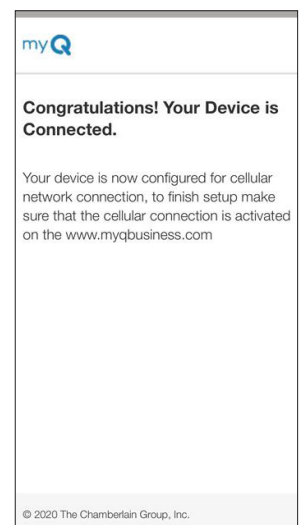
myQ

Congratulations! Your Device is Connected.

Your device is now configured for cellular network connection, to finish setup make sure that the cellular connection is activated on the www.myqbusiness.com

© 2020 The Chamberlain Group, Inc.